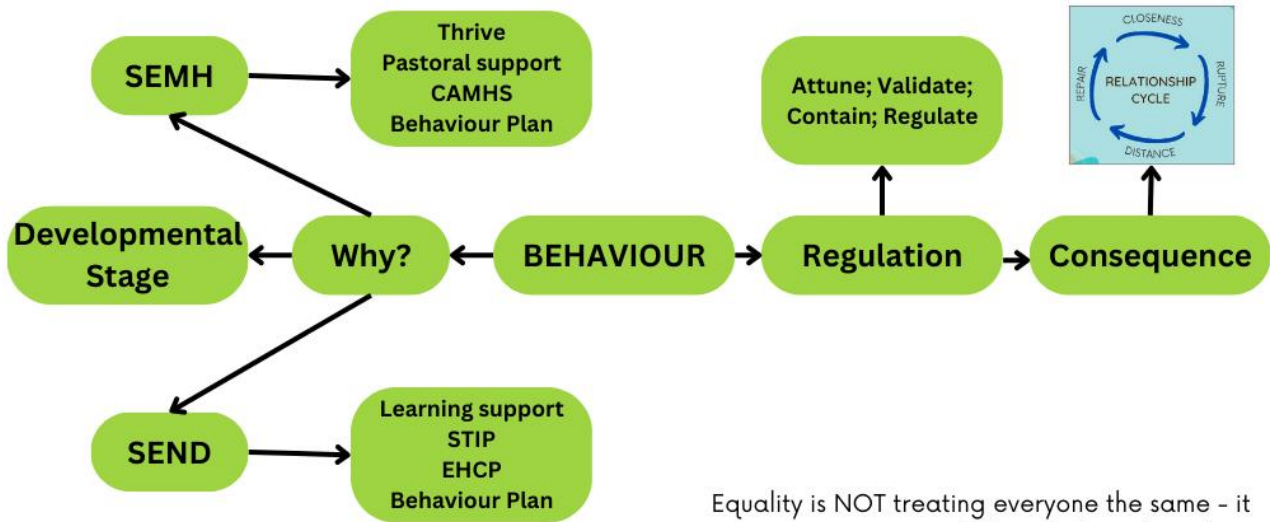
SEMH

Thrive
Pastoral support
CAMHS
Behaviour Plan

Attune; Validate; Contain; Regulate

CLOSENESS
RUPTURE
DISTANCE
REPAIR
RELATIONSHIP CYCLE

Developmental Stage

Why?

BEHAVIOUR

Regulation

Consequence

SEND

Learning support
STIP
EHCP
Behaviour Plan

Equality is NOT treating everyone the same - it